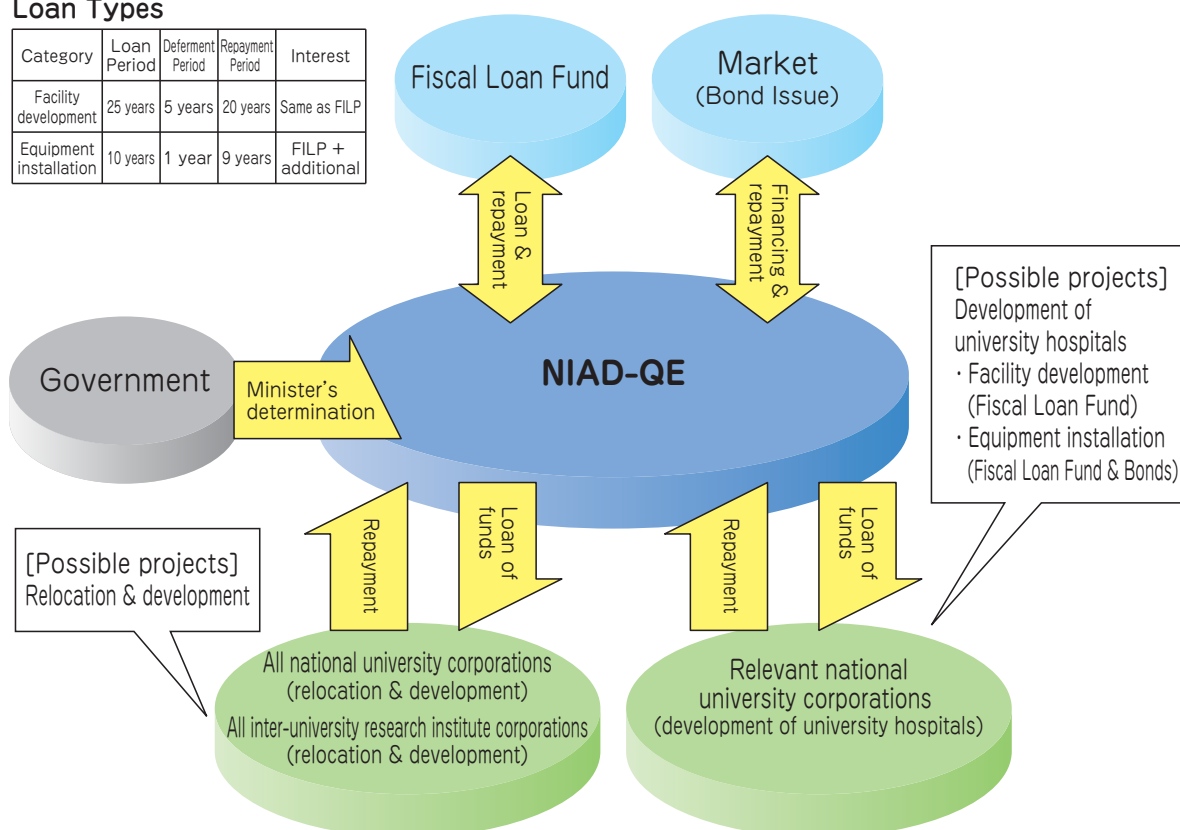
Loan Types

| Category | Loan Period | Deferment Period | Repayment Period | Interest |
|---|---|---|---|---|
| Facility development | 25 years | 5 years | 20 years | Same as FILP |
| Equipment installation | 10 years | 1 year | 9 years | FILP + additional |

Fiscal Loan Fund

Market
(Bond Issue)

Loan & repayment

Financing & repayment

[Possible projects]
Development of university hospitals
・Facility development (Fiscal Loan Fund)
・Equipment installation (Fiscal Loan Fund & Bonds)

Government

Minister's determination

NIAD-QE

Repayment

Loan of funds

Repayment

Loan of funds

[Possible projects]
Relocation & development

All national university corporations
(relocation & development)
All inter-university research institute corporations
(relocation & development)

Relevant national university corporations
(development of university hospitals)